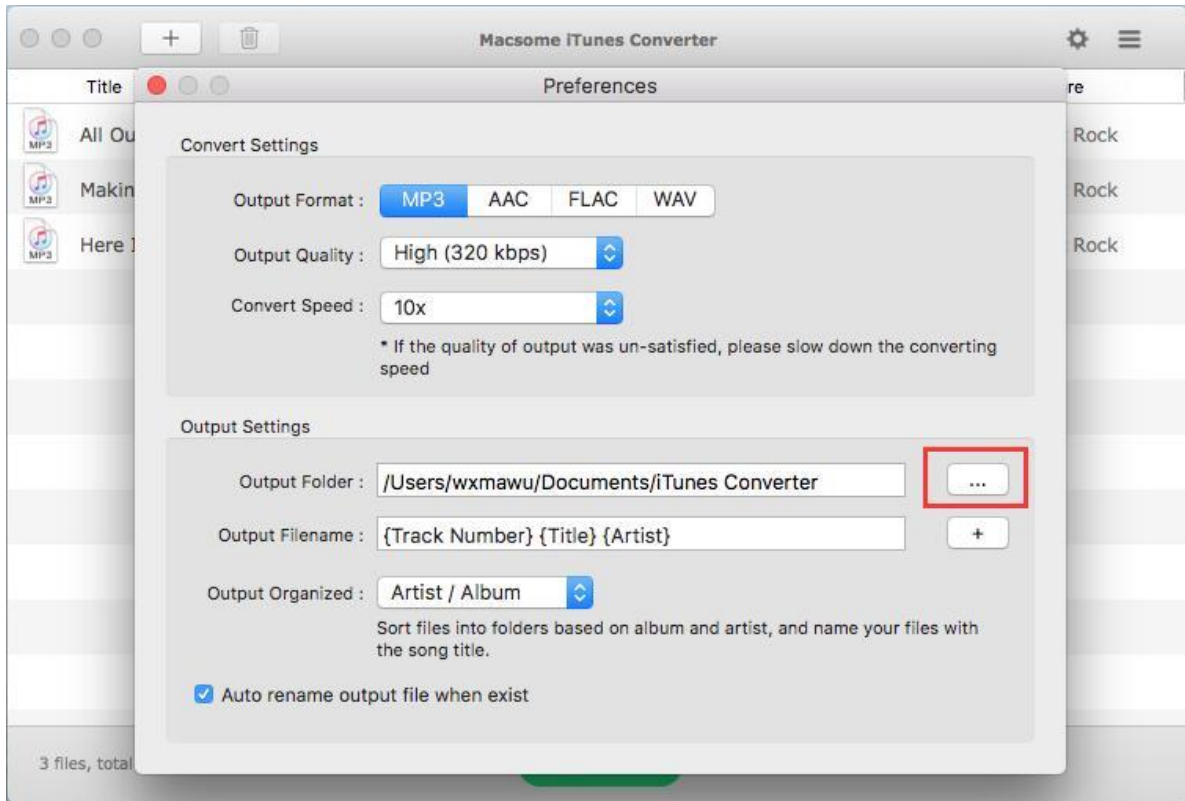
+

Macsome iTunes Converter

Title

re

All Ou

Rock

Makin

Rock

Here I

Rock

3 files, total

Preferences

Convert Settings

Output Format : MP3 AAC FLAC WAV

Output Quality : High (320 kbps)

Convert Speed : 10x

* If the quality of output was un-satisfied, please slow down the converting speed

Output Settings

Output Folder : /Users/wxmawu/Documents/iTunes Converter ...

Output Filename : {Track Number} {Title} {Artist} +

Output Organized : Artist / Album

Sort files into folders based on album and artist, and name your files with the song title.

Auto rename output file when exist